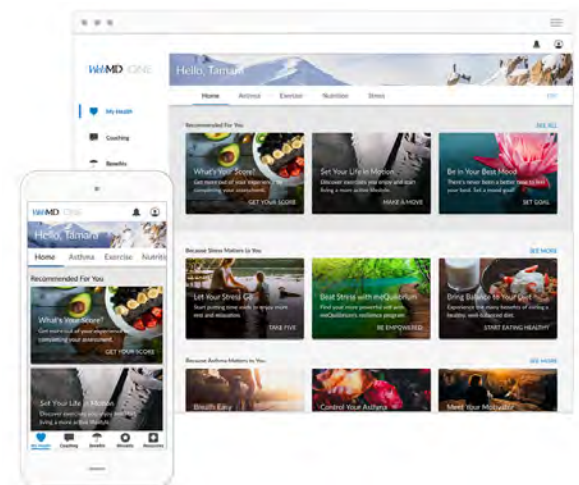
WebMD ONE

Hello, Tamara

My Health

Coaching

Benefits

Home Asthma Exercise Nutrition Stress

Recommended For You

SEE ALL

What's Your Score?

Get more out of your experience by completing your assessment.

GET YOUR SCORE

Set Your Life in Motion

Discover exercises you enjoy and start living a more active lifestyle.

MAKE A MOVE

Be In Your Best Mood

There's never been a better time to feel your best. Set a mood goal.

SET GOAL

Because Stress Matters to You

SEE MORE

Let Your Stress Go

Start putting time aside to enjoy more rest and relaxation.

TAKE FIVE

Beat Stress with meQuilibrium

Find your power with meQuilibrium's resilience program.

BE EMPOWERED

Bring Balance to Your Diet

Experience the many benefits of eating a healthy, well-balanced diet.

START EATING HEALTHY

Because Asthma Matters to You

SEE MORE

Breath Easy

Control Your Asthma

Meet Your Motivator

WebMD ONE

Hello, Tamara

Home Asthma Exercise Nutriti

Recommended For You

What's Your Score?

Get more out of your experience by completing your assessment.

GET YOUR SCORE

Set Your Life in Motion

Discover exercises you enjoy and start living a more active lifestyle.

My Health Coaching Benefits Rewards Resources